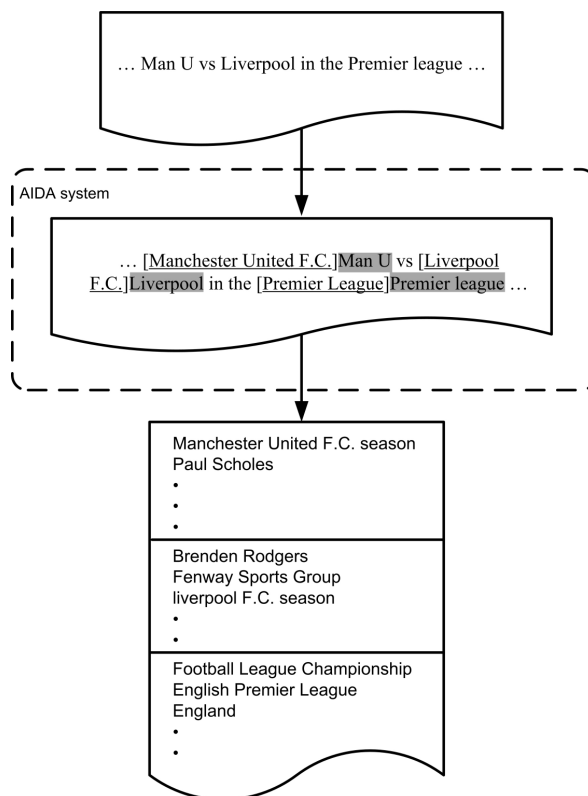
… Man U vs Liverpool in the Premier league …

AIDA system

… [Manchester United F.C.]Man U vs [Liverpool F.C.]Liverpool in the [Premier League]Premier league …

Manchester United F.C. season
Paul Scholes
•
•
•

Brenden Rodgers
Fenway Sports Group
liverpool F.C. season
•
•

Football League Championship
English Premier League
England
•
•